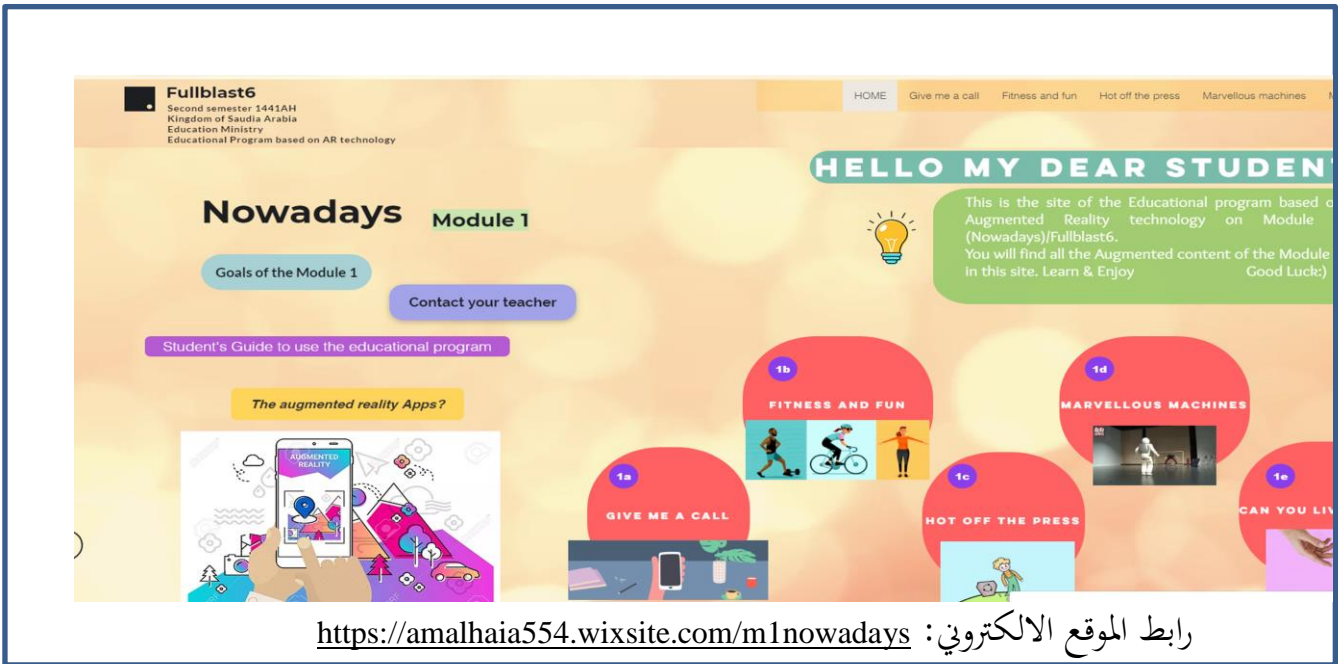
Fullblast6
Second semester 1441AH
Kingdom of Saudia Arabia
Education Ministry
Educational Program based on AR technology

HOME Give me a call Fitness and fun Hot off the press Marvellous machines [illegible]

HELLO MY DEAR STUDEN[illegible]

This is the site of the Educational program based o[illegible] Augmented Reality technology on Module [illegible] (Nowadays)/Fullblast6.
You will find all the Augmented content of the Module in this site. Learn & Enjoy Good Luck:)

Nowadays Module 1

Goals of the Module 1

Contact your teacher

Student's Guide to use the educational program

The augmented reality Apps?

AUGMENTED REALITY

1b FITNESS AND FUN

1d MARVELLOUS MACHINES

1a GIVE ME A CALL

1c HOT OFF THE PRESS

1e CAN YOU LIV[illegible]

رابط الموقع الالكتروني: https://amalhaia554.wixsite.com/m1nowadays